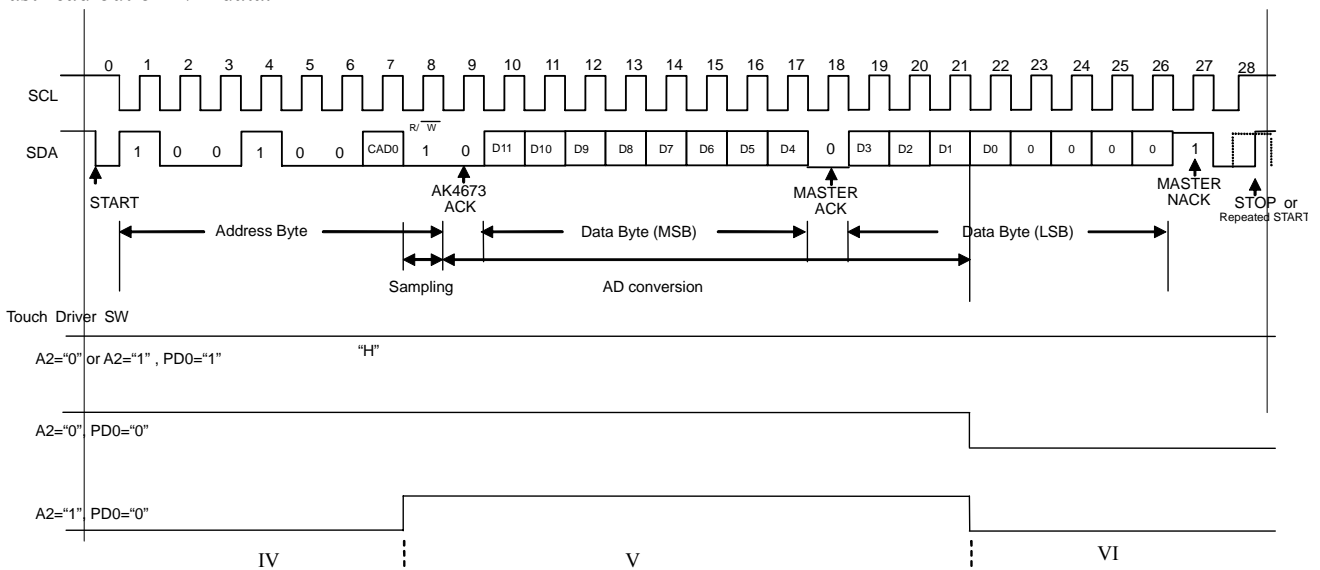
0 1 2 3 4 5 6 7 8 9 10 11 12 13 14 15 16 17 18 19 20 21 22 23 24 25 26 27 28

SCL

$R/\overline{W}$

SDA 1 0 0 1 0 0 CAD0 1 0 D11 D10 D9 D8 D7 D6 D5 D4 0 D3 D2 D1 D0 0 0 0 0 1

START

AK4673 ACK

MASTER ACK

MASTER NACK

STOP or Repeated START

Address Byte

Data Byte (MSB)

Data Byte (LSB)

Sampling

AD conversion

Touch Driver SW

A2="0" or A2="1" , PD0="1"

"H"

A2="0" PD0="0"

A2="1" PD0="0"

IV

V

VI